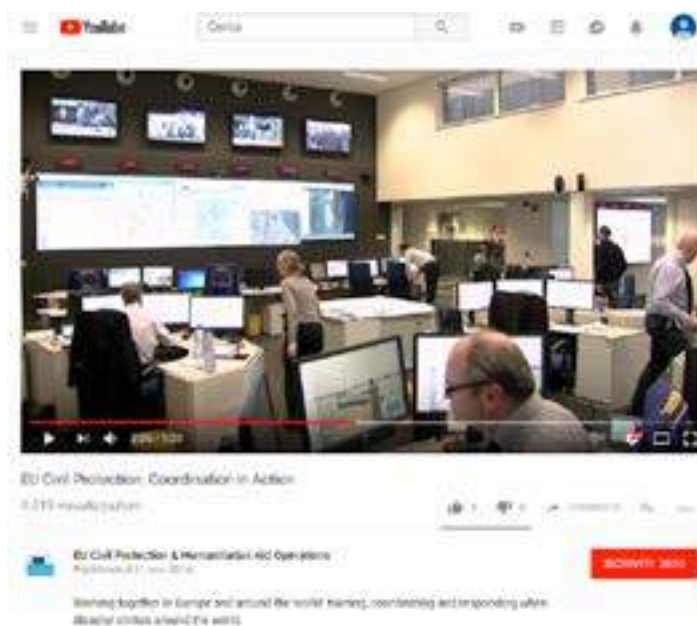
YouTube

Cerca

EU Civil Protection: Coordination in Action

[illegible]

EU Civil Protection & Humanitarian Aid Operations

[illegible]

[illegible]

Working together in Europe and around the world: training, coordinating and responding when disaster strikes around the world.